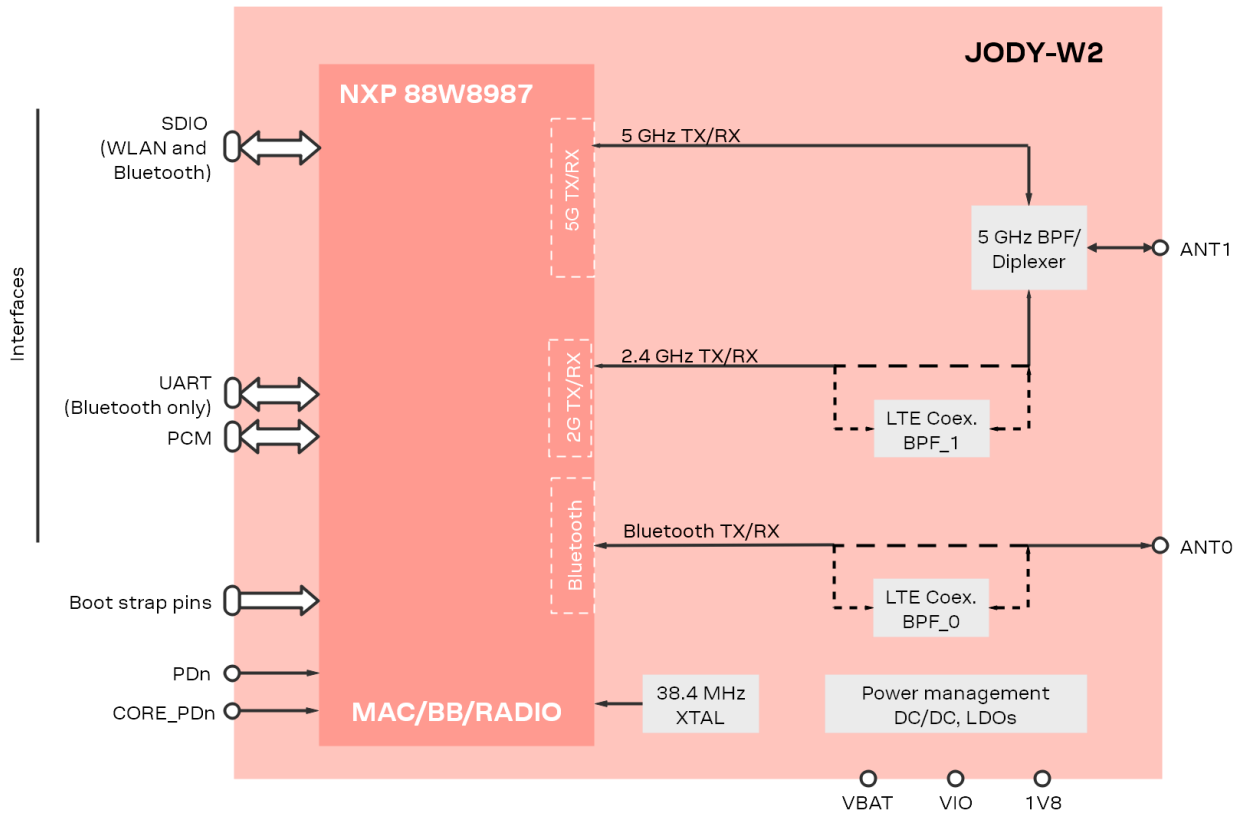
JODY-W2

NXP 88W8987

Interfaces

SDIO
(WLAN and
Bluetooth)

UART
(Bluetooth only)

PCM

Boot strap pins

PDn

CORE_PDn

5G TX/RX

2G TX/RX

Bluetooth

5 GHz TX/RX

2.4 GHz TX/RX

Bluetooth TX/RX

5 GHz BPF/
Diplexer

ANT1

LTE Coex.
BPF_1

ANT0

LTE Coex.
BPF_0

MAC/BB/RADIO

38.4 MHz
XTAL

Power management
DC/DC, LDOs

VBAT

VIO

1V8